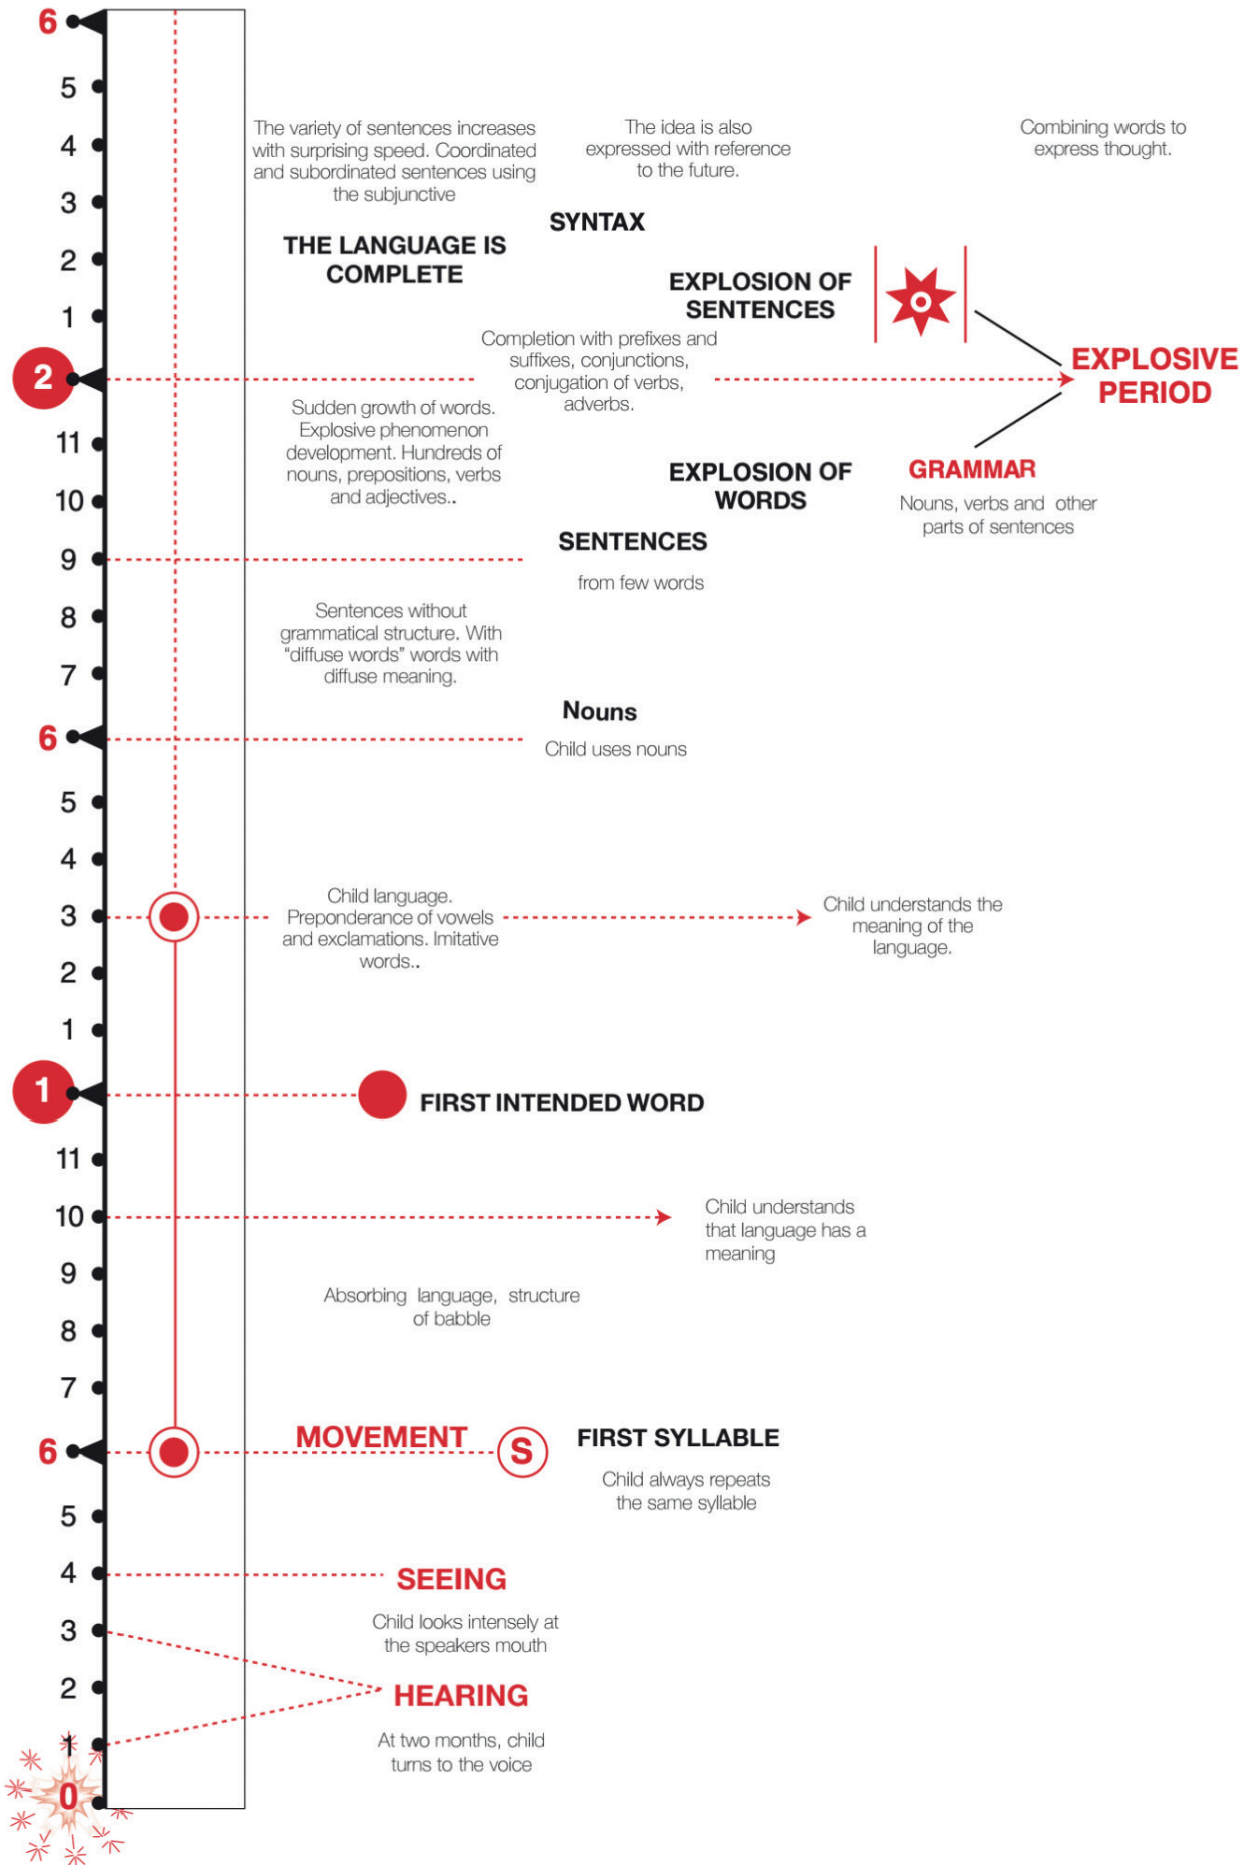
6
5
4
3
2
1
2
11
10
9
8
7
6
5
4
3
2
1
1
11
10
9
8
7
6
5
4
3
2
1
0

The variety of sentences increases with surprising speed. Coordinated and subordinated sentences using the subjunctive

The idea is also expressed with reference to the future.

Combining words to express thought.

SYNTAX

THE LANGUAGE IS COMPLETE

EXPLOSION OF SENTENCES

Completion with prefixes and suffixes, conjunctions, conjugation of verbs, adverbs.

EXPLOSIVE PERIOD

Sudden growth of words. Explosive phenomenon development. Hundreds of nouns, prepositions, verbs and adjectives..

EXPLOSION OF WORDS

GRAMMAR

Nouns, verbs and other parts of sentences

SENTENCES

from few words

Sentences without grammatical structure. With "diffuse words" words with diffuse meaning.

Nouns

Child uses nouns

Child language. Preponderance of vowels and exclamations. Imitative words..

Child understands the meaning of the language.

FIRST INTENDED WORD

Child understands that language has a meaning

Absorbing language, structure of babble

MOVEMENT

S

FIRST SYLLABLE

Child always repeats the same syllable

SEEING

Child looks intensely at the speakers mouth

HEARING

At two months, child turns to the voice